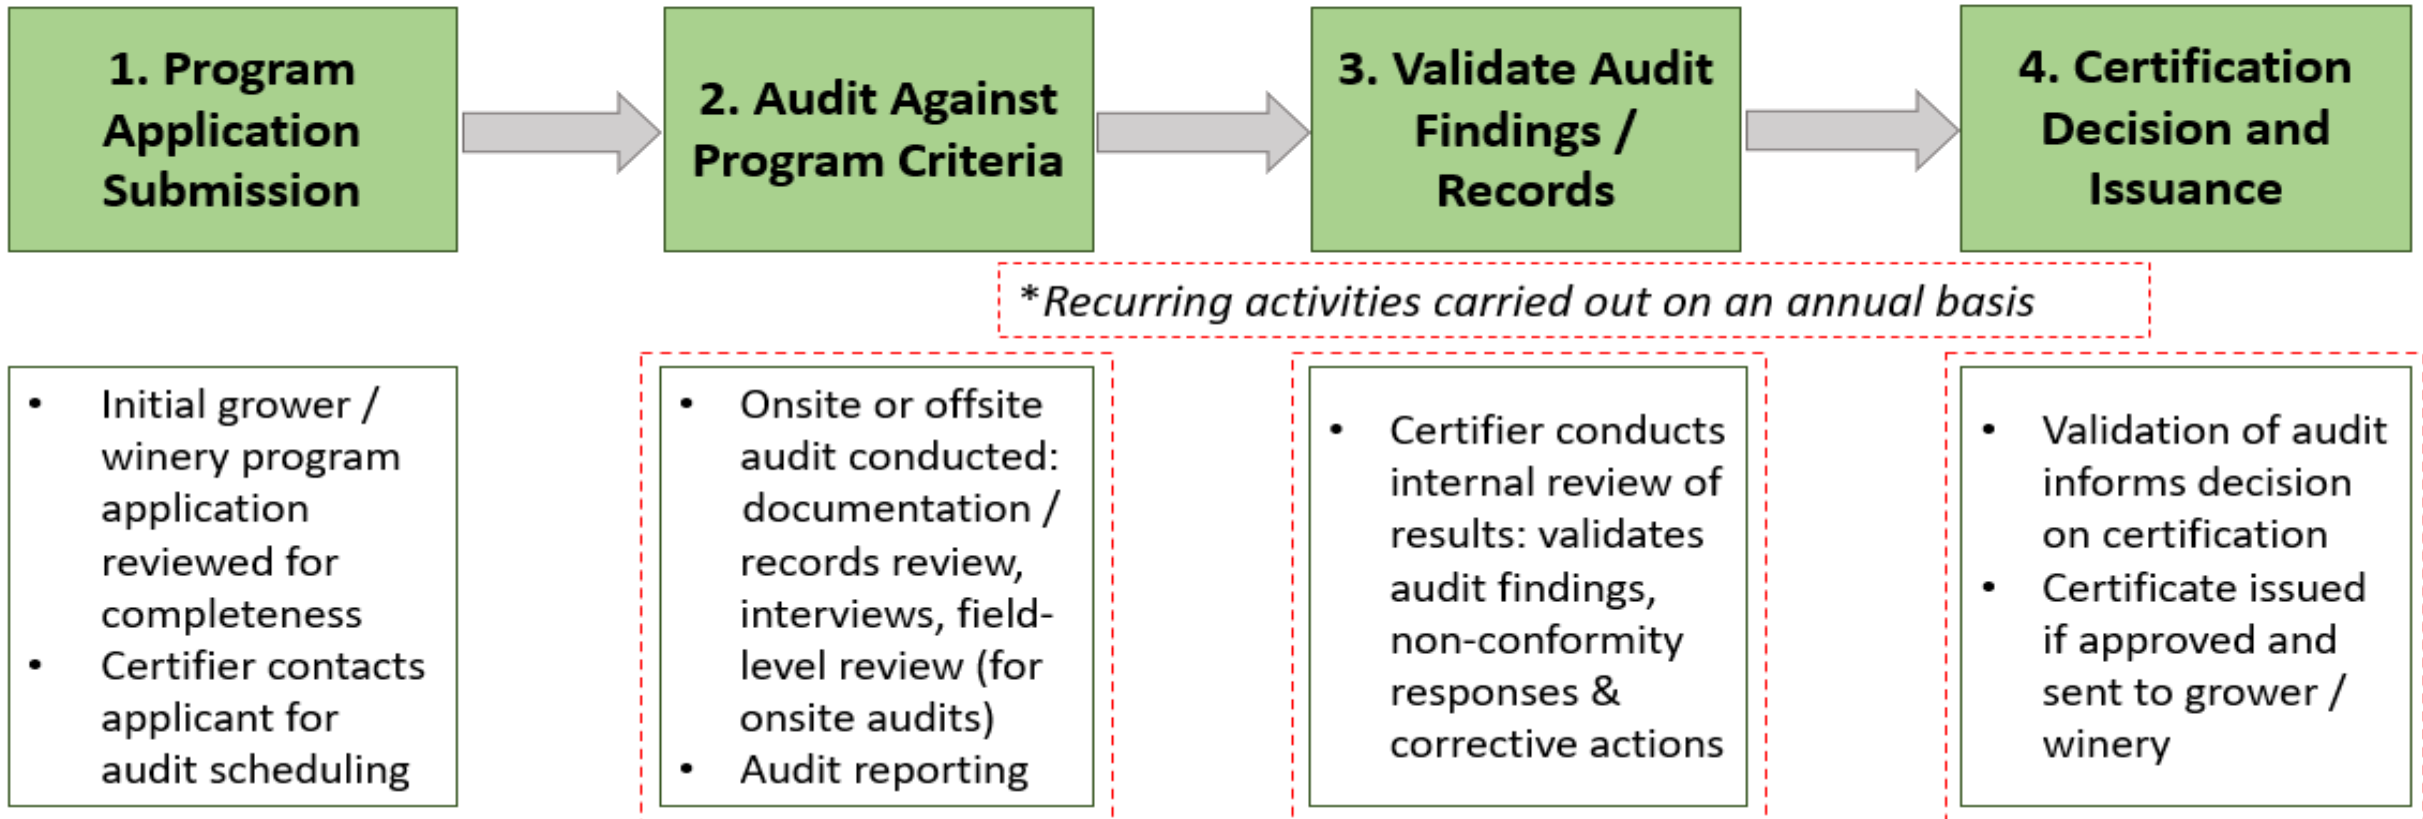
1. Program Application Submission

2. Audit Against Program Criteria

3. Validate Audit Findings / Records

4. Certification Decision and Issuance

*Recurring activities carried out on an annual basis

- Initial grower / winery program application reviewed for completeness
- Certifier contacts applicant for audit scheduling

- Onsite or offsite audit conducted: documentation / records review, interviews, field-level review (for onsite audits)
- Audit reporting

- Certifier conducts internal review of results: validates audit findings, non-conformity responses & corrective actions

- Validation of audit informs decision on certification
- Certificate issued if approved and sent to grower / winery